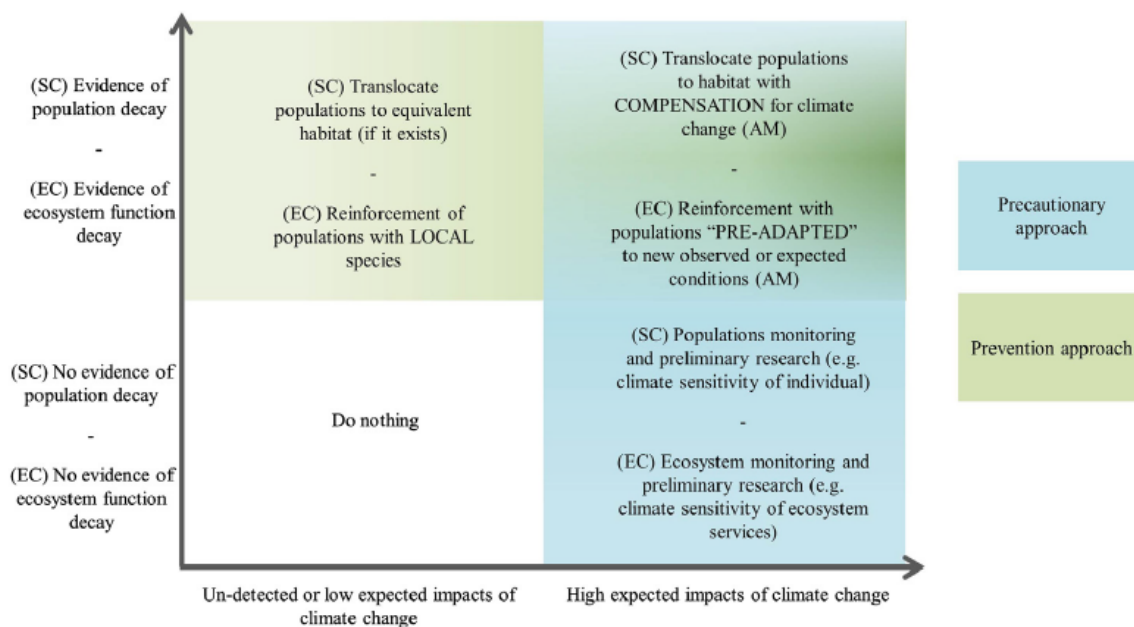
(SC) Evidence of population decay

-

(EC) Evidence of ecosystem function decay

(SC) No evidence of population decay

-

(EC) No evidence of ecosystem function decay

(SC) Translocate populations to equivalent habitat (if it exists)

-

(EC) Reinforcement of populations with LOCAL species

(SC) Translocate populations to habitat with COMPENSATION for climate change (AM)

-

(EC) Reinforcement with populations "PRE-ADAPTED" to new observed or expected conditions (AM)

Do nothing

(SC) Populations monitoring and preliminary research (e.g. climate sensitivity of individual)

-

(EC) Ecosystem monitoring and preliminary research (e.g. climate sensitivity of ecosystem services)

Un-detected or low expected impacts of climate change

High expected impacts of climate change

Precautionary approach

Prevention approach